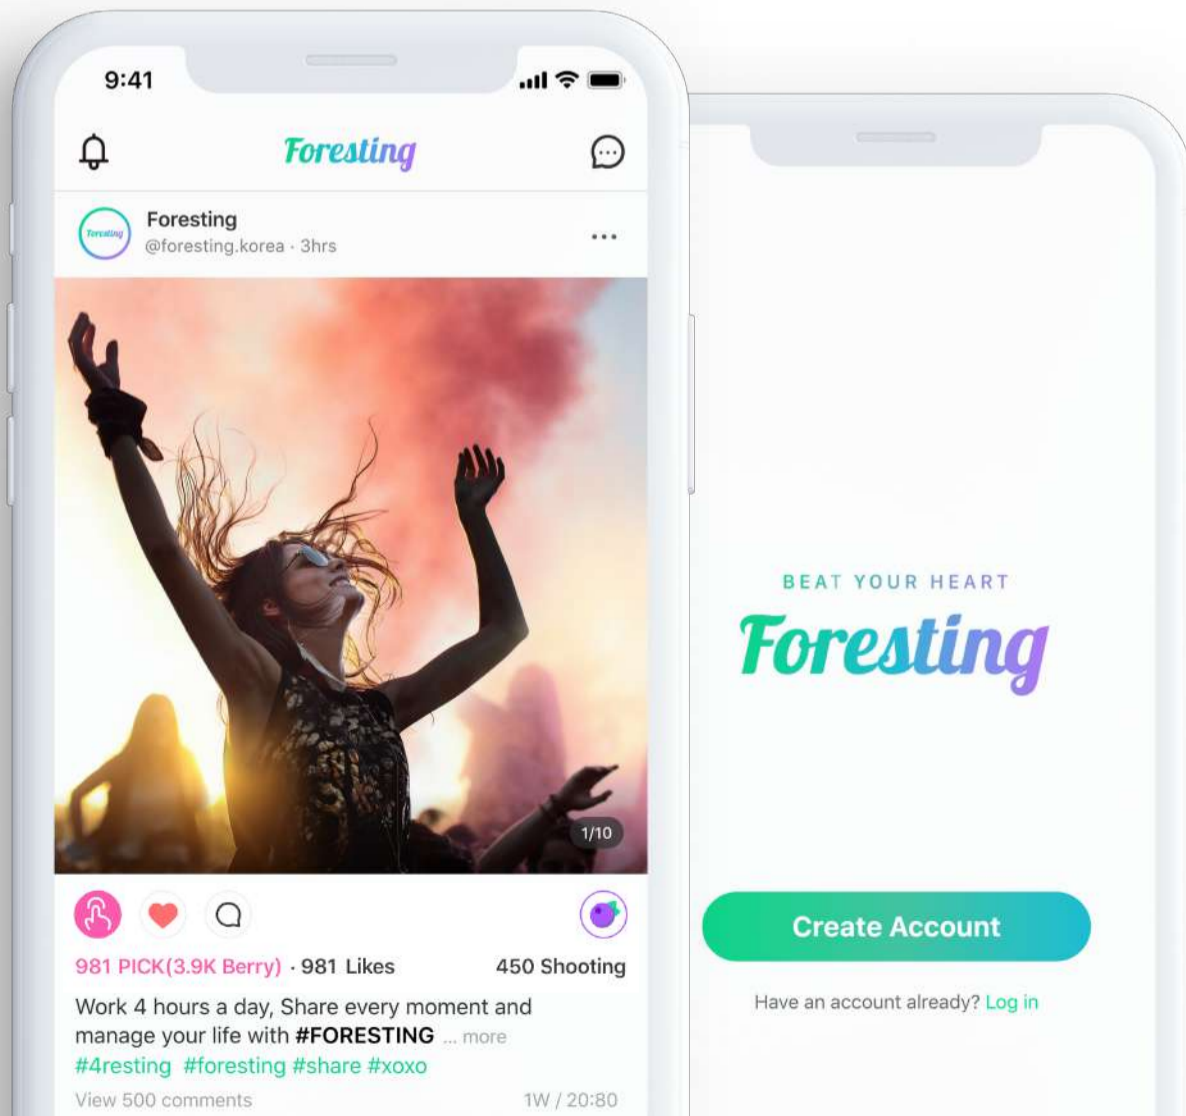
9:41

Foresting

Foresting
@foresting.korea · 3hrs

1/10

981 PICK(3.9K Berry) · 981 Likes

450 Shooting

Work 4 hours a day, Share every moment and manage your life with #FORESTING ... more
#4resting #foresting #share #xoxo

View 500 comments

1W / 20:80

BEAT YOUR HEART

Foresting

Create Account

Have an account already? Log in